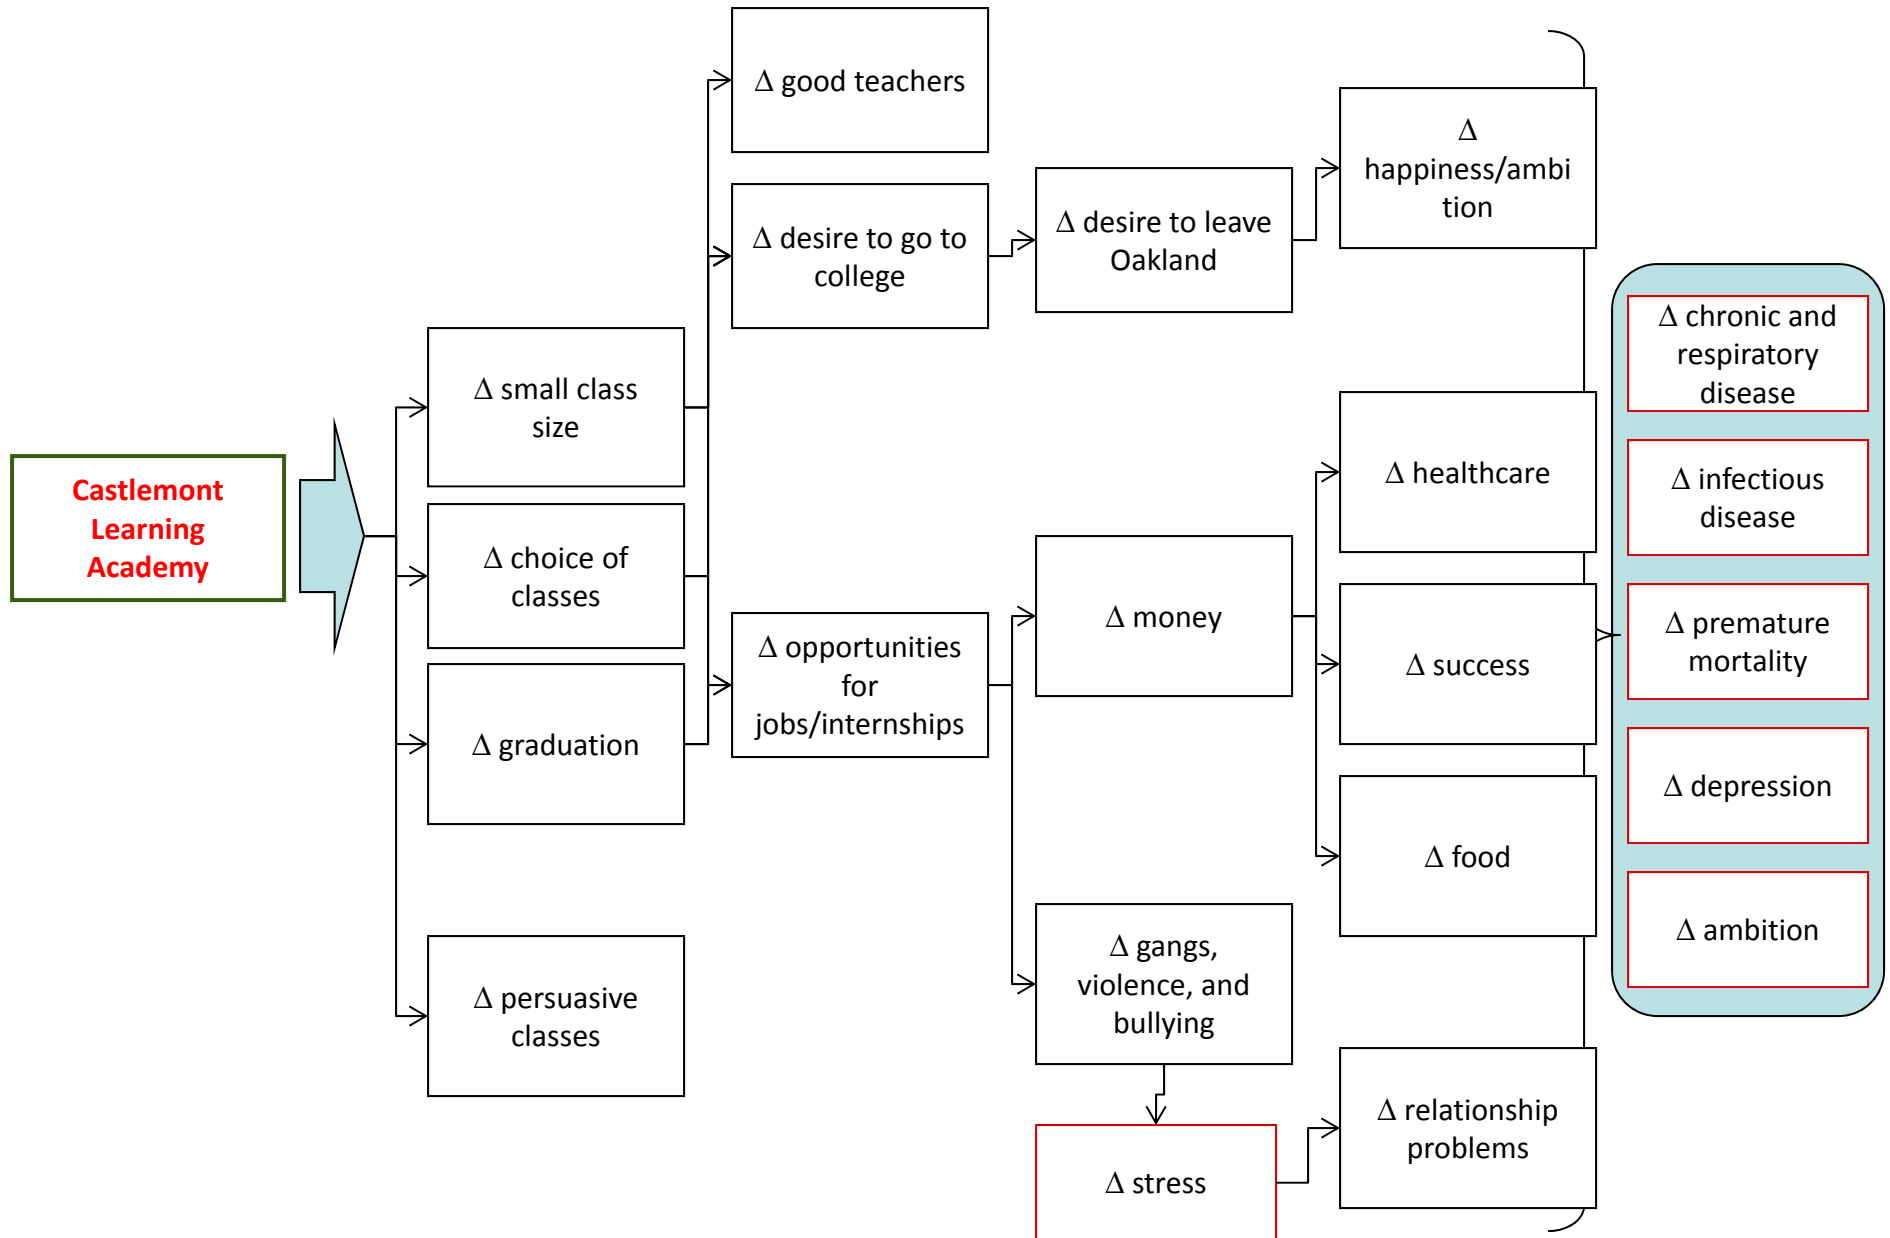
Castlemont Learning Academy

Δ small class size

Δ choice of classes

Δ graduation

Δ persuasive classes

Δ good teachers

Δ desire to go to college

Δ opportunities for jobs/internships

Δ desire to leave Oakland

Δ money

Δ gangs, violence, and bullying

Δ stress

Δ happiness/ambition

Δ healthcare

Δ success

Δ food

Δ relationship problems

Δ chronic and respiratory disease

Δ infectious disease

Δ premature mortality

Δ depression

Δ ambition